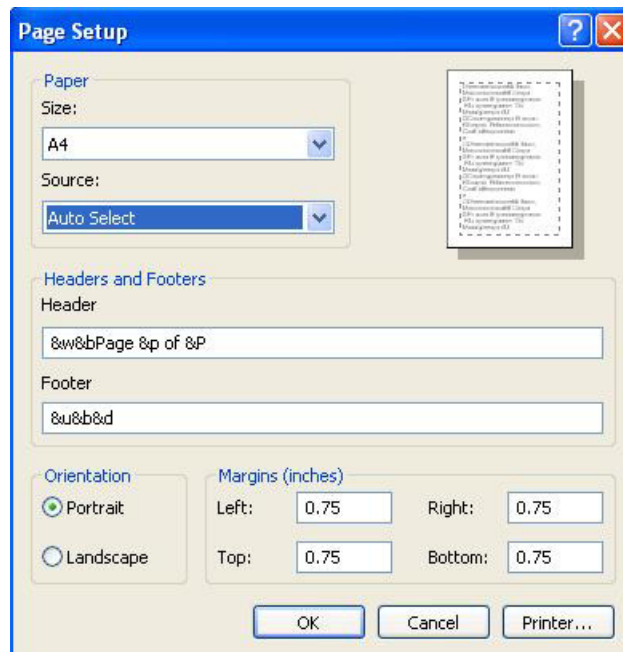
Page Setup

Paper
Size:
A4
Source:
Auto Select

Headers and Footers
Header
&w&bPage &p of &P
Footer
&u&b&d

Orientation
Portrait
Landscape

Margins (inches)
Left: 0.75
Right: 0.75
Top: 0.75
Bottom: 0.75

OK
Cancel
Printer...